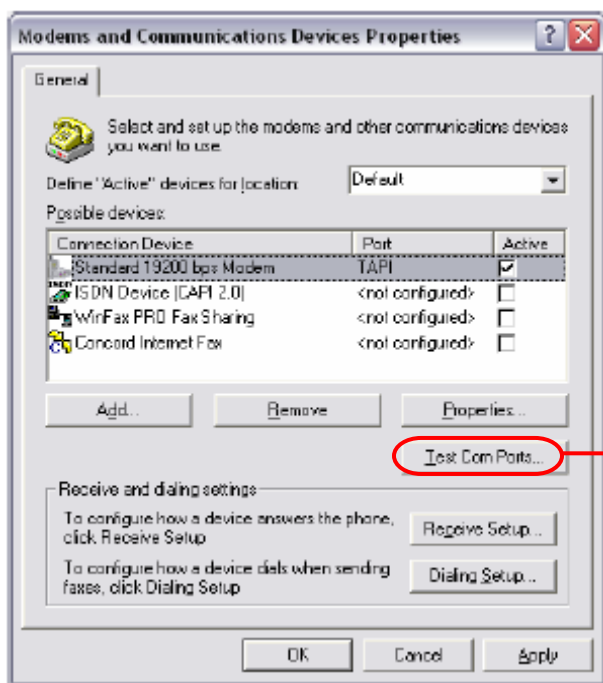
Modems and Communications Devices Properties

General

Select and set up the modems and other communications devices you want to use.

Define "Active" devices for location: Default

Possible devices:

| Connection Device | Port | Active |
|---|---|---|
| Standard 19200 bps Modem | TAPI | ☑ |
| ISDN Device (CAPI 2.0) | <not configured> | ☐ |
| WinFax PRO Fax Sharing | <not configured> | ☐ |
| Concord Internet Fax | <not configured> | ☐ |

Add... Remove Properties...

Test Com Ports...

Receive and dialing settings

To configure how a device answers the phone, click Receive Setup

Receive Setup...

To configure how a device dials when sending faxes, click Dialing Setup

Dialing Setup...

OK Cancel Apply